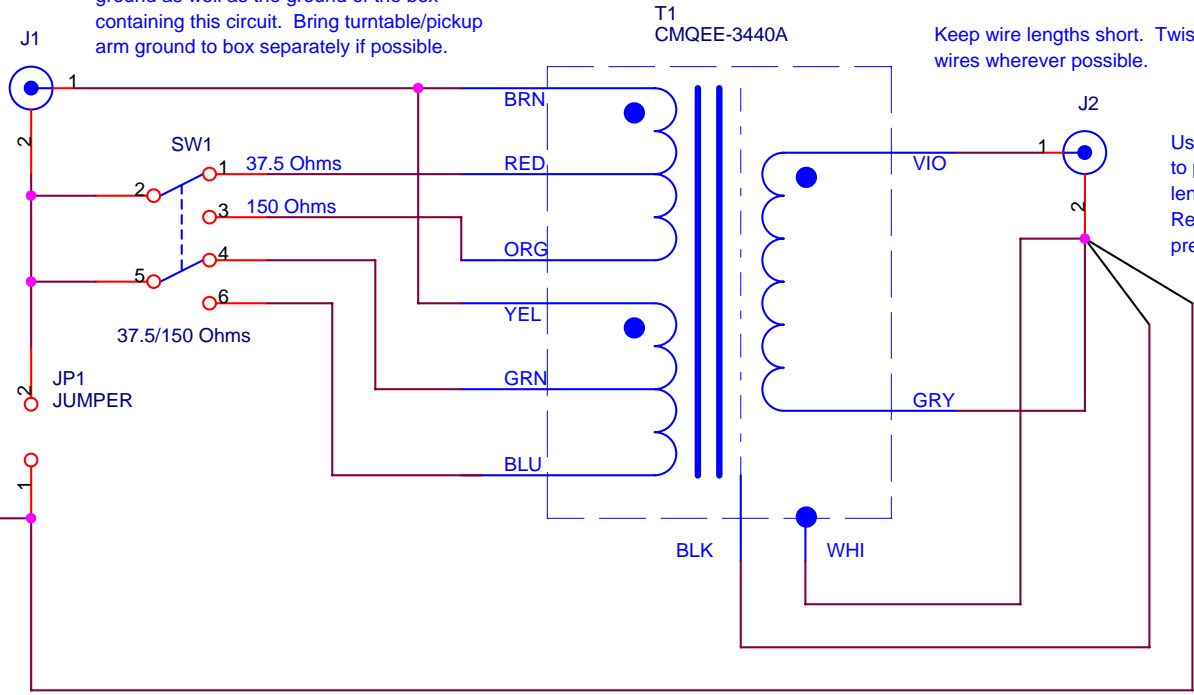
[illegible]
containing this circuit. Bring turntable/pickup arm ground to box separately if possible.

J1

1

2

SW1

2

1

37.5 Ohms

3

150 Ohms

5

4

6

37.5/150 Ohms

2

JP1
JUMPER

1

T1
CMQEE-3440A

BRN

RED

ORG

YEL

GRN

BLU

BLK

WHI

VIO

GRY

Keep wire lengths short. Twis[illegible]
wires wherever possible.

J2

1

2

Us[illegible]
to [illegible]
len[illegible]
Re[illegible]
pre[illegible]